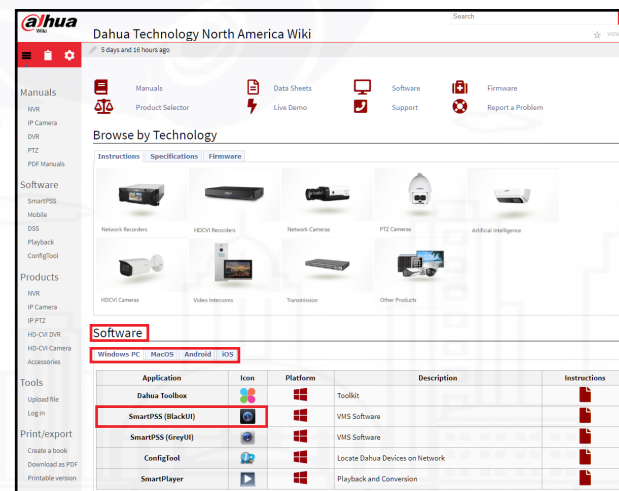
alhua
Wiki

Search

VIEW

Dahua Technology North America Wiki

5 days and 16 hours ago

Manuals
NVR
IP Camera
DVR
PTZ
PDF Manuals

Software
SmartPSS
Mobile
DSS
Playback
ConfigTool

Products
NVR
IP Camera
IP PTZ
HD-CVI DVR
HD-CVI Camera
Accessories

Tools
Upload file
Log in

Print/export
Create a book
Download as PDF
Printable version

Manuals
Product Selector
Data Sheets
Live Demo
Software
Support
Firmware
Report a Problem

Browse by Technology

Instructions | Specifications | Firmware

Network Recorders
HDCVI Recorders
Network Cameras
PTZ Cameras
Artificial Intelligence
HDCVI Cameras
Video Intercoms
Transmission
Other Products

Software

Windows PC | MacOS | Android | iOS

| Application | Icon | Platform | Description | Instructions |
|---|---|---|---|---|
| Dahua Toolbox | | | Toolkit | |
| SmartPSS (BlackUI) | | | VMS Software | |
| SmartPSS (GreyUI) | | | VMS Software | |
| ConfigTool | | | Locate Dahua Devices on Network | |
| SmartPlayer | | | Playback and Conversion | |